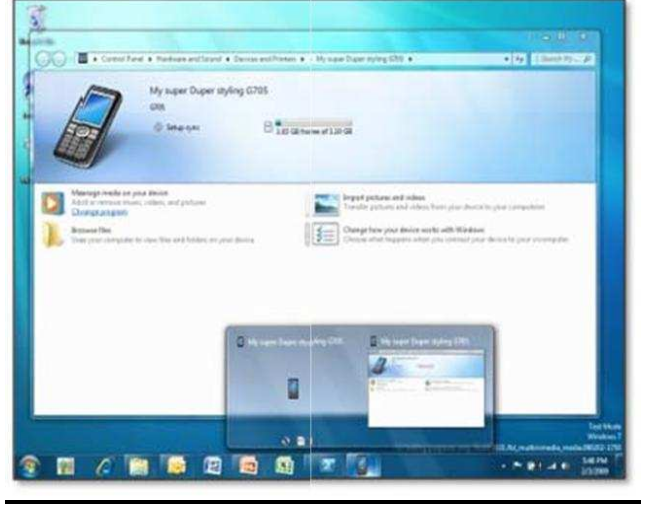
Control Panel ▸ Hardware and Sound ▸ Devices and Printers ▸ My super Duper styling G705 ▸

Search Pl...

My super Duper styling G705

G705

Setup sync

1.83 GB free of 2.10 GB

Manage media on your device

Add or remove music, videos, and pictures

Change program

Browse files

View your computer to view files and folders on your device

Import pictures and videos

Transfer pictures and videos from your device to your computer

Change how your device works with Windows

Choose what happens when you connect your device to your computer

My super Duper styling G705

My super Duper styling G705

Test Mode

Windows 7

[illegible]

5:48 PM

2/3/2009